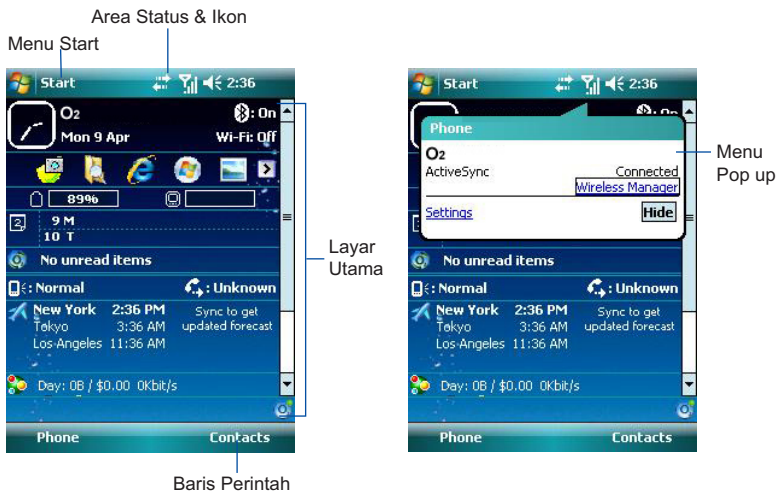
Area Status & Ikon

Menu Start

Start

2:36

O2

Mon 9 Apr

: On

Wi-Fi: Off

89%

2

9 M

10 T

No unread items

: Normal

: Unknown

New York 2:36 PM

Tokyo 3:36 AM

Los Angeles 11:36 AM

Sync to get updated forecast

Day: 0B / $0.00 0Kbit/s

Phone

Contacts

Layar Utama

Baris Perintah

Start

2:36

Phone

O2

ActiveSync

Connected

Wireless Manager

Settings

Hide

Menu Pop up

No unread items

: Normal

: Unknown

New York 2:36 PM

Tokyo 3:36 AM

Los Angeles 11:36 AM

Sync to get updated forecast

Day: 0B / $0.00 0Kbit/s

Phone

Contacts